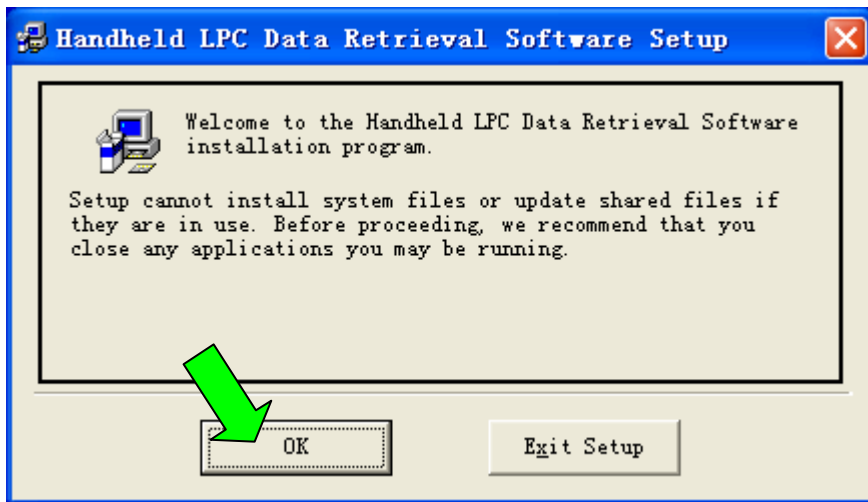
Handheld LPC Data Retrieval Software Setup

Welcome to the Handheld LPC Data Retrieval Software installation program.

Setup cannot install system files or update shared files if they are in use. Before proceeding, we recommend that you close any applications you may be running.

OK

Exit Setup